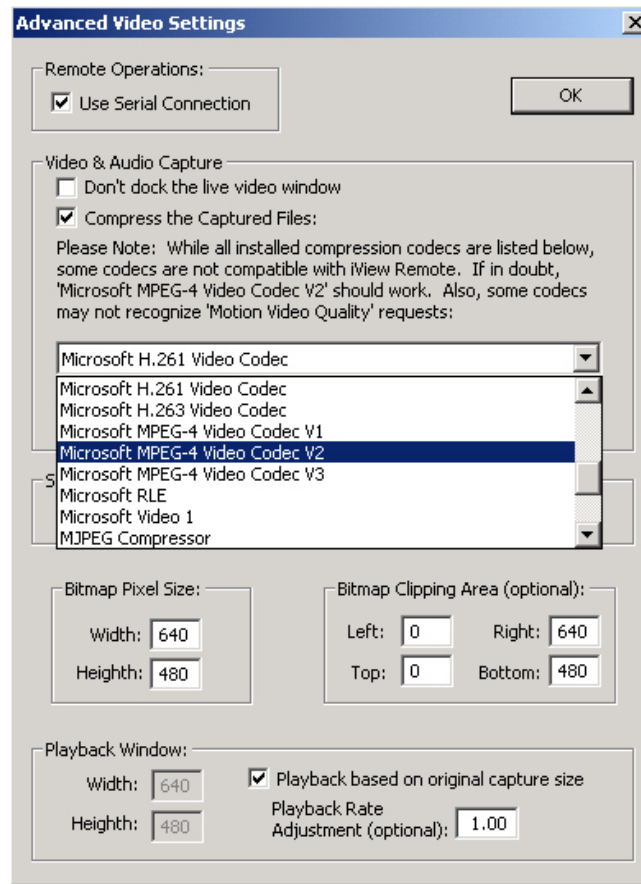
Advanced Video Settings

Remote Operations:

☑ Use Serial Connection

OK

Video & Audio Capture

☐ Don't dock the live video window

☑ Compress the Captured Files:

Please Note: While all installed compression codecs are listed below, some codecs are not compatible with iView Remote. If in doubt, 'Microsoft MPEG-4 Video Codec V2' should work. Also, some codecs may not recognize 'Motion Video Quality' requests:

Microsoft H.261 Video Codec

Microsoft H.261 Video Codec
Microsoft H.263 Video Codec
Microsoft MPEG-4 Video Codec V1
Microsoft MPEG-4 Video Codec V2
Microsoft MPEG-4 Video Codec V3
Microsoft RLE
Microsoft Video 1
MJPEG Compressor

S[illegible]

Bitmap Pixel Size:

Width: 640

Heighth: 480

Bitmap Clipping Area (optional):

Left: 0

Right: 640

Top: 0

Bottom: 480

Playback Window:

Width: 640

Heighth: 480

☑ Playback based on original capture size

Playback Rate Adjustment (optional): 1.00